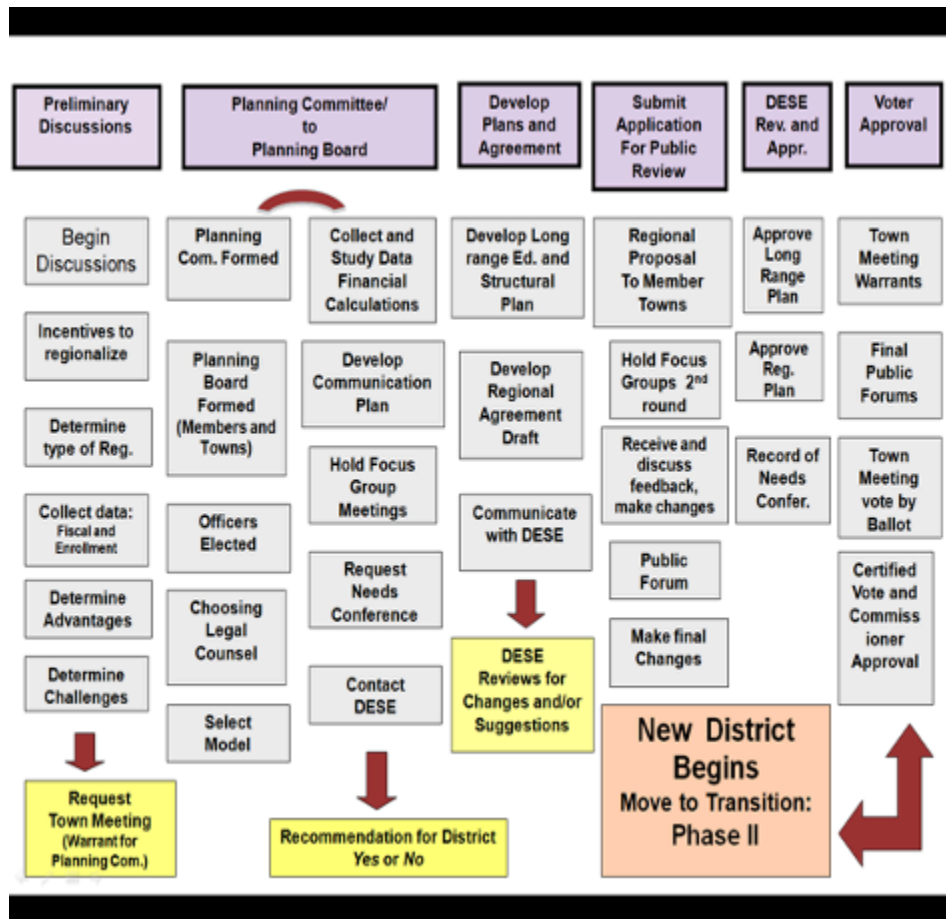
Preliminary Discussions

Planning Committee/ to Planning Board

Develop Plans and Agreement

Submit Application For Public Review

DESE Rev. and Appr.

Voter Approval

Begin Discussions

Incentives to regionalize

Determine type of Reg.

Collect data: Fiscal and Enrollment

Determine Advantages

Determine Challenges

Request Town Meeting (Warrant for Planning Com.)

Planning Com. Formed

Planning Board Formed (Members and Towns)

Officers Elected

Choosing Legal Counsel

Select Model

Collect and Study Data Financial Calculations

Develop Communication Plan

Hold Focus Group Meetings

Request Needs Conference

Contact DESE

Recommendation for District *Yes* or *No*

Develop Long range Ed. and Structural Plan

Develop Regional Agreement Draft

Communicate with DESE

DESE Reviews for Changes and/or Suggestions

Regional Proposal To Member Towns

Hold Focus Groups $2^{nd}$ round

Receive and discuss feedback, make changes

Public Forum

Make final Changes

New District Begins
Move to Transition: Phase II

Approve Long Range Plan

Approve Reg. Plan

Record of Needs Confer.

Town Meeting Warrants

Final Public Forums

Town Meeting vote by Ballot

Certified Vote and Commiss ioner Approval